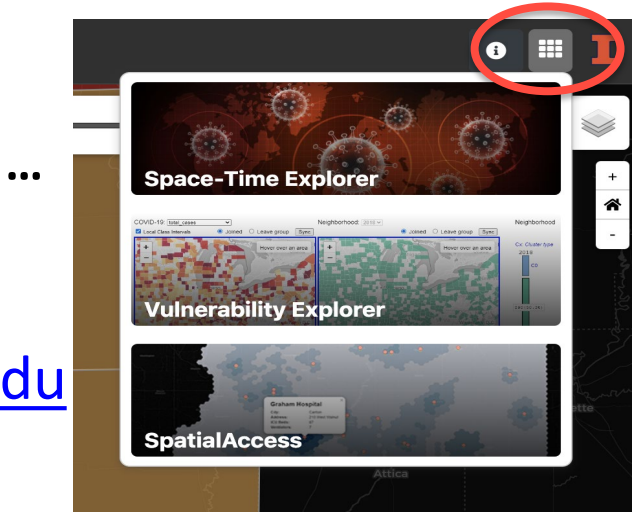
...

du

Space-Time Explorer

COVID-19: total_cases
Local Class Intervals
Joined
Leave group
Sync
Neighborhood: 2018
Neighborhood
Hover over an area
Hover over an area
Cx. Cluster type
2018

Vulnerability Explorer

Graham Hospital

SpatialAccess

Attica

+
-